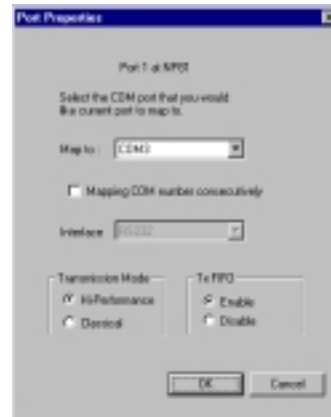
Port Properties

Port 1 at NP01

Select the COM port that you would like current port to map to.

Map to : COM3

Mapping COM number consecutively

Interface RS232

Transmission Mode
Hi-Performance
Classical

Tx FIFO
Enable
Disable

OK
Cancel